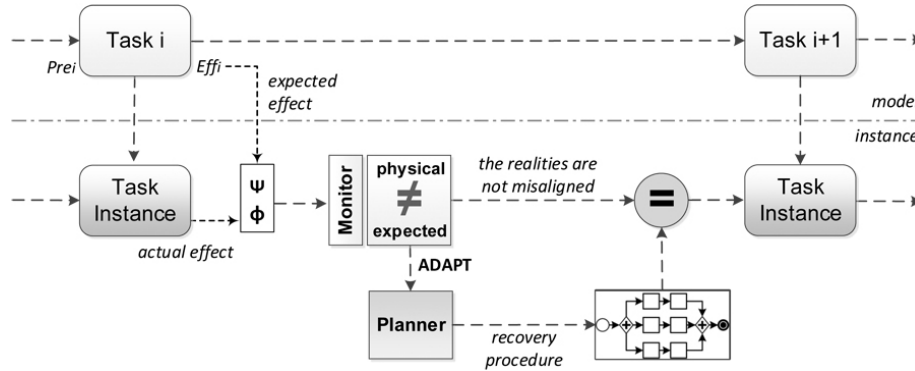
Task i

Prei

Effi

expected effect

Task i+1

mode

instance

Task Instance

Ψ

Φ

Monitor

physical

≠

expected

the realities are not misaligned

=

Task Instance

actual effect

ADAPT

Planner

recovery procedure